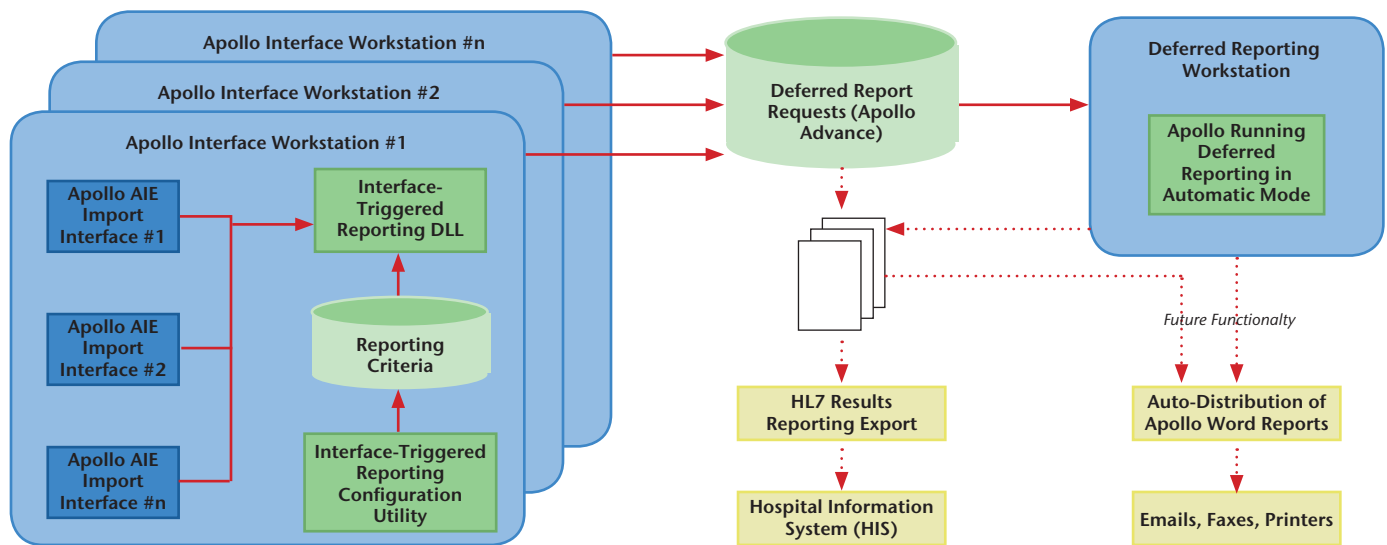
Apollo Interface Workstation #n

Apollo Interface Workstation #2

Apollo Interface Workstation #1

Apollo AIE Import Interface #1

Apollo AIE Import Interface #2

Apollo AIE Import Interface #n

Interface-Triggered Reporting DLL

Reporting Criteria

Interface-Triggered Reporting Configuration Utility

Deferred Report Requests (Apollo Advance)

Deferred Reporting Workstation

Apollo Running Deferred Reporting in Automatic Mode

Future Functionalty

HL7 Results Reporting Export

Hospital Information System (HIS)

Auto-Distribution of Apollo Word Reports

Emails, Faxes, Printers